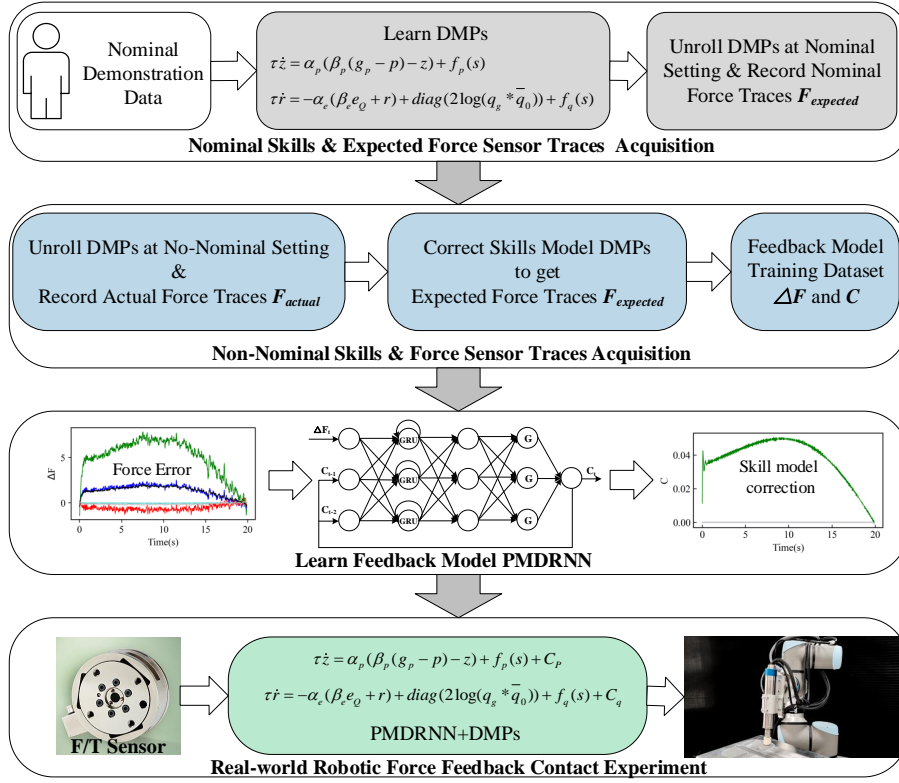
Nominal Demonstration Data

Learn DMPs

$\tau\dot{z} = \alpha_p(\beta_p(g_p - p) - z) + f_p(s)$

$\tau\dot{r} = -\alpha_e(\beta_e e_Q + r) + diag(2\log(q_g * \bar{q}_0)) + f_q(s)$

Unroll DMPs at Nominal Setting & Record Nominal Force Traces $\boldsymbol{F_{expected}}$

Nominal Skills & Expected Force Sensor Traces Acquisition

Unroll DMPs at No-Nominal Setting & Record Actual Force Traces $\boldsymbol{F_{actual}}$

Correct Skills Model DMPs to get Expected Force Traces $\boldsymbol{F_{expected}}$

Feedback Model Training Dataset $\boldsymbol{\Delta F}$ and $\boldsymbol{C}$

Non-Nominal Skills & Force Sensor Traces Acquisition

ΔF
5
0
0 5 10 15 20
Time(s)
Force Error

$\Delta F_t$
$C_{t-1}$
$C_{t-2}$
GRU
GRU
GRU
G
G
G
$C_t$

C
0.04
0.02
0.00
0 5 10 15 20
Time(s)
Skill model correction

Learn Feedback Model PMDRNN

F/T Sensor

$\tau\dot{z} = \alpha_p(\beta_p(g_p - p) - z) + f_p(s) + C_P$

$\tau\dot{r} = -\alpha_e(\beta_e e_Q + r) + diag(2\log(q_g * \bar{q}_0)) + f_q(s) + C_q$

PMDRNN+DMPs

Real-world Robotic Force Feedback Contact Experiment